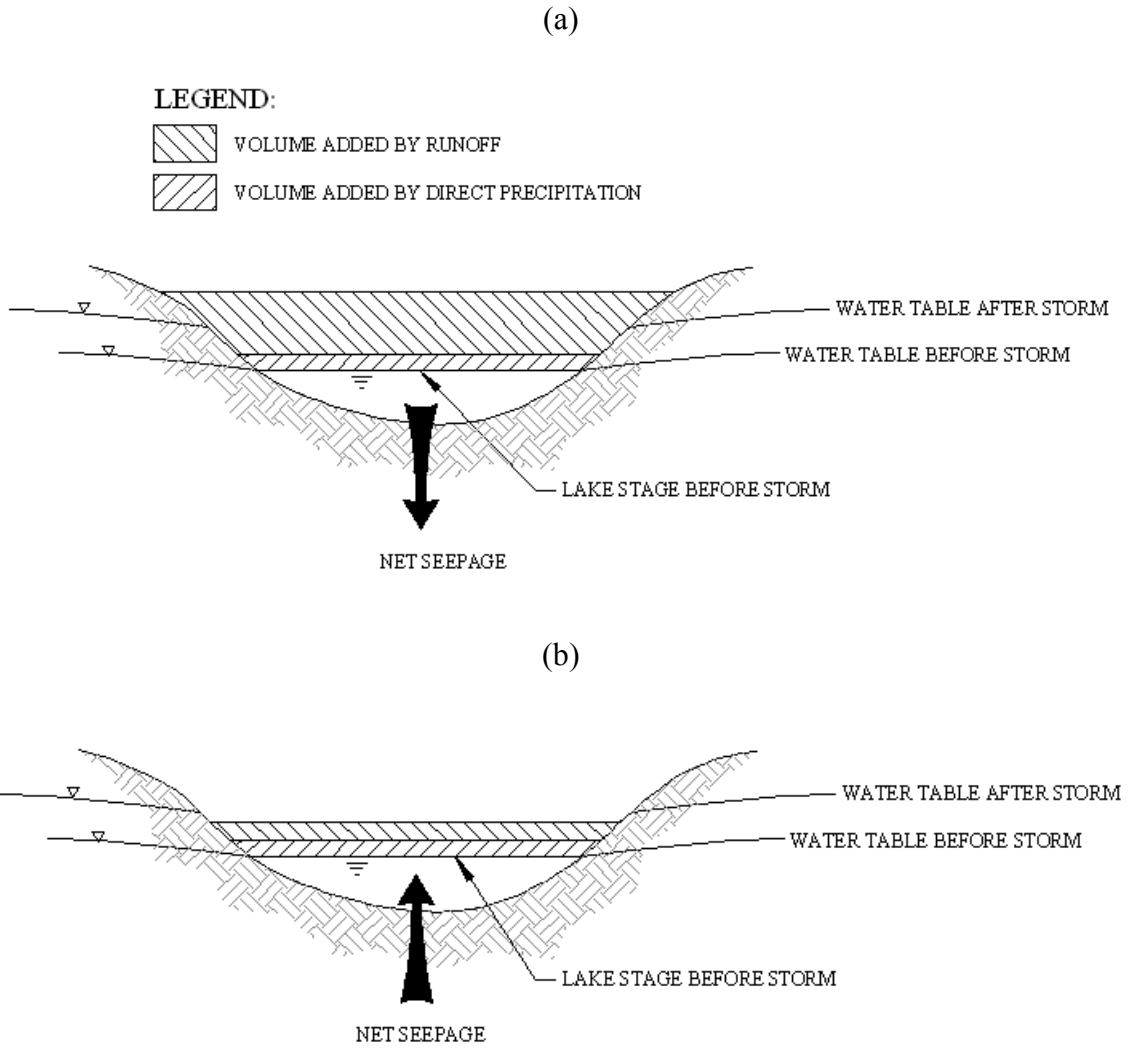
(a)

LEGEND:

VOLUME ADDED BY RUNOFF

VOLUME ADDED BY DIRECT PRECIPITATION

WATER TABLE AFTER STORM

WATER TABLE BEFORE STORM

LAKE STAGE BEFORE STORM

NET SEEPAGE

(b)

WATER TABLE AFTER STORM

WATER TABLE BEFORE STORM

LAKE STAGE BEFORE STORM

NET SEEPAGE